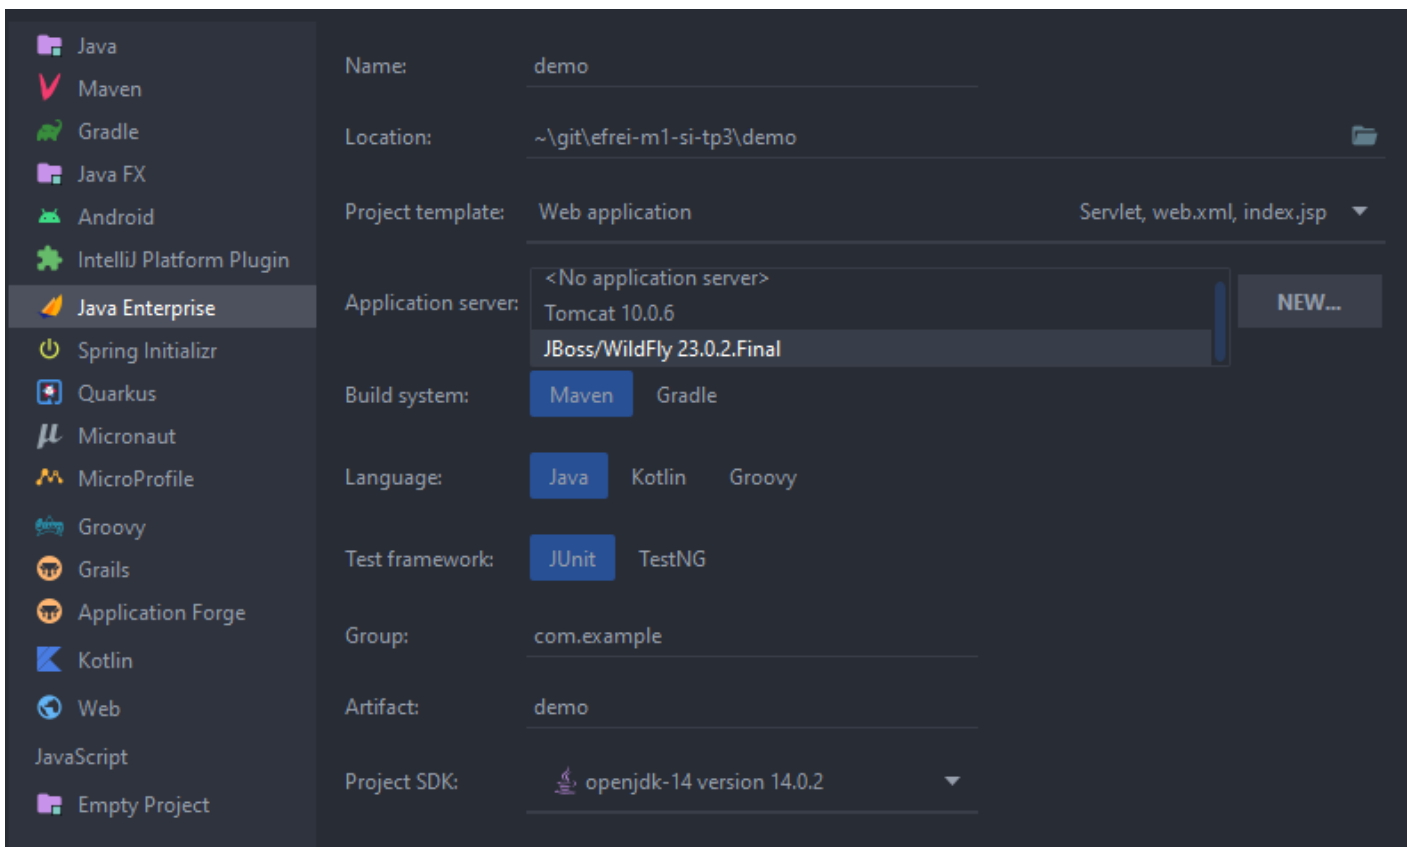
Java
Maven
Gradle
Java FX
Android
IntelliJ Platform Plugin
Java Enterprise
Spring Initializr
Quarkus
Micronaut
MicroProfile
Groovy
Grails
Application Forge
Kotlin
Web
JavaScript
Empty Project

Name: demo

Location: ~\git\efrei-m1-si-tp3\demo

Project template: Web application Servlet, web.xml, index.jsp

Application server: <No application server>
Tomcat 10.0.6
JBoss/WildFly 23.0.2.Final
NEW...

Build system: Maven Gradle

Language: Java Kotlin Groovy

Test framework: JUnit TestNG

Group: com.example

Artifact: demo

Project SDK: openjdk-14 version 14.0.2